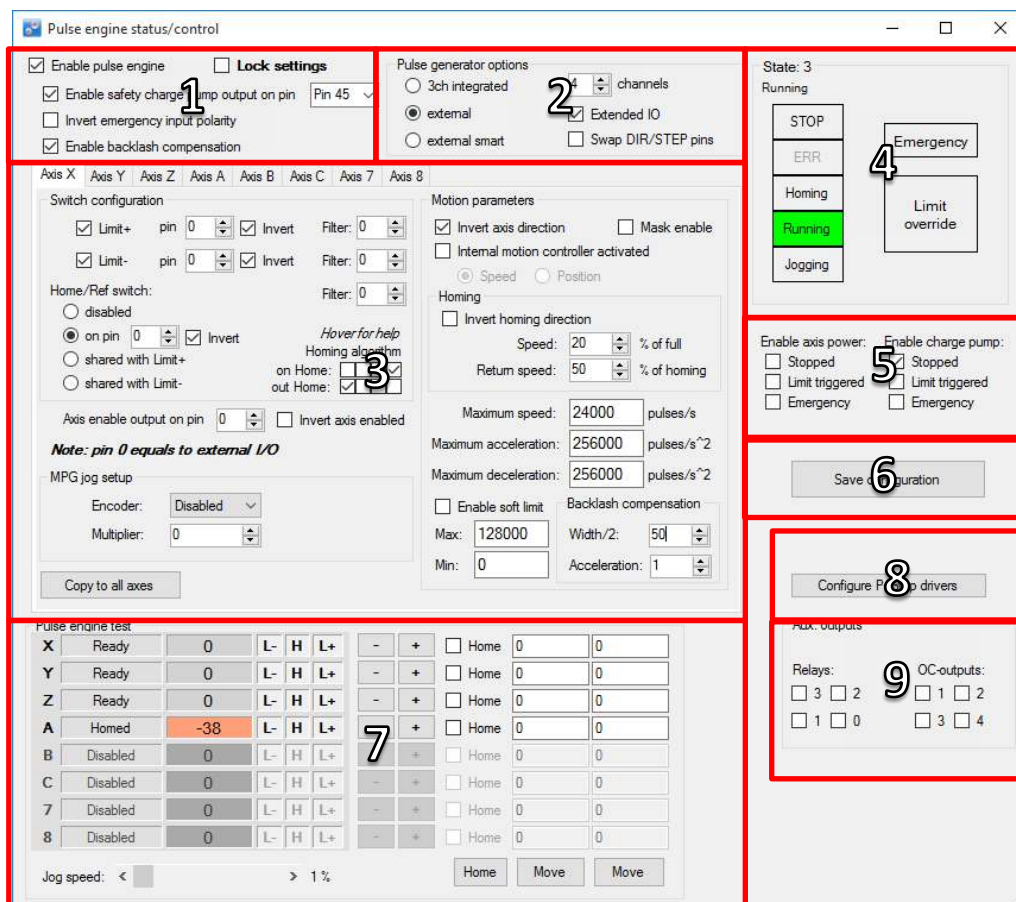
Pulse engine status/control

1
Enable pulse engine
Lock settings
Enable safety charge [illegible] output on pin
Pin 45
Invert emergency input polarity
Enable backlash compensation

2
Pulse generator options
3ch integrated
external
external smart
4
channels
Extended IO
Swap DIR/STEP pins

State: 3
Running
STOP
ERR
Homing
Running
Jogging
Emergency
Limit override
4

Axis X | Axis Y | Axis Z | Axis A | Axis B | Axis C | Axis 7 | Axis 8

Switch configuration
Limit+ pin 0 Invert Filter: 0
Limit- pin 0 Invert Filter: 0
Home/Ref switch: Filter: 0
disabled
on pin 0 Invert
shared with Limit+
shared with Limit-
Hover for help
Homing algorithm
on Home:
out Home:
3
Axis enable output on pin 0
Invert axis enabled
Note: pin 0 equals to external I/O
MPG jog setup
Encoder: Disabled
Multiplier: 0
Copy to all axes

Motion parameters
Invert axis direction
Mask enable
Internal motion controller activated
Speed
Position
Homing
Invert homing direction
Speed: 20 % of full
Return speed: 50 % of homing
Maximum speed: 24000 pulses/s
Maximum acceleration: 256000 pulses/s^2
Maximum deceleration: 256000 pulses/s^2
Enable soft limit
Max: 128000
Min: 0
Backlash compensation
Width/2: 50
Acceleration: 1

Enable axis power:
Stopped
Limit triggered
Emergency
Enable charge pump:
Stopped
Limit triggered
Emergency
5

Save c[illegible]uration
6

Configure P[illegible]p drivers
8

Pulse engine test
| | | | | | | | | | | |
|---|---|---|---|---|---|---|---|---|---|---|
| X | Ready | 0 | L- | H | L+ | - | + | Home | 0 | 0 |
| Y | Ready | 0 | L- | H | L+ | - | + | Home | 0 | 0 |
| Z | Ready | 0 | L- | H | L+ | - | + | Home | 0 | 0 |
| A | Homed | -38 | L- | H | L+ | - | + | Home | 0 | 0 |
| B | Disabled | 0 | L- | H | L+ | - | + | Home | 0 | 0 |
| C | Disabled | 0 | L- | H | L+ | - | + | Home | 0 | 0 |
| 7 | Disabled | 0 | L- | H | L+ | - | + | Home | 0 | 0 |
| 8 | Disabled | 0 | L- | H | L+ | - | + | Home | 0 | 0 |
7
Jog speed: < > 1 %
Home
Move
Move

Aux. outputs
Relays:
3 2
1 0
OC-outputs:
1 2
3 4
9